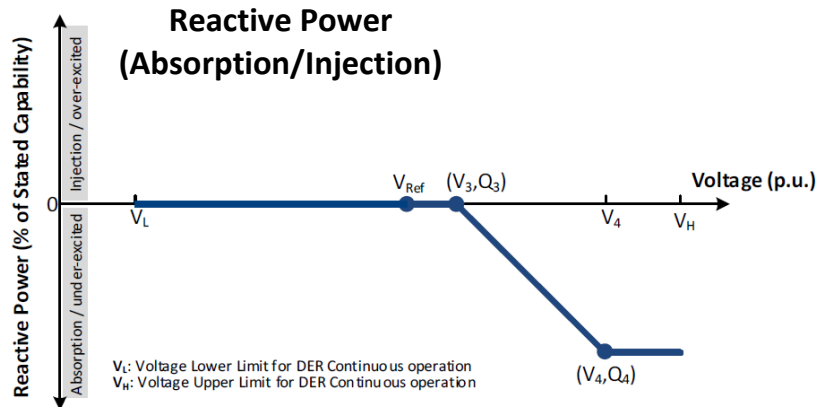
Reactive Power
(Absorption/Injection)

Reactive Power (% of Stated Capability)

Injection / over-excited

Absorption / under-excited

0

$V_L$

$V_{Ref}$

$(V_3,Q_3)$

Voltage (p.u.)

$V_4$

$V_H$

$(V_4,Q_4)$

$V_L$: Voltage Lower Limit for DER Continuous operation
$V_H$: Voltage Upper Limit for DER Continuous operation